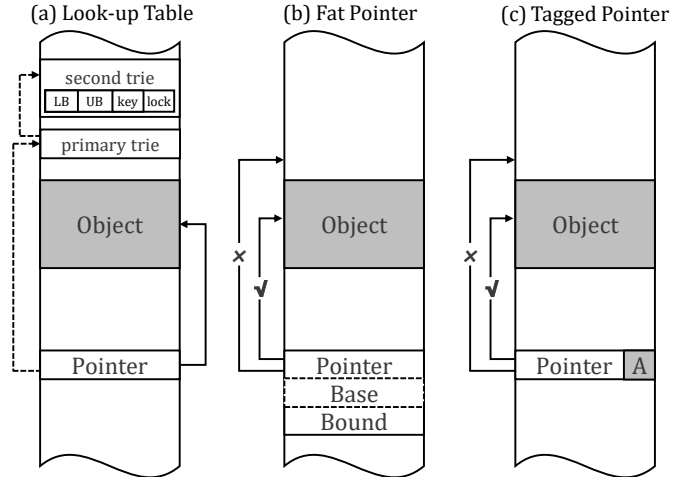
(a) Look-up Table

second trie

| LB | UB | key | lock |
|---|---|---|---|

primary trie

Object

Pointer

(b) Fat Pointer

Object

×

√

Pointer

Base

Bound

(c) Tagged Pointer

Object

×

√

Pointer A